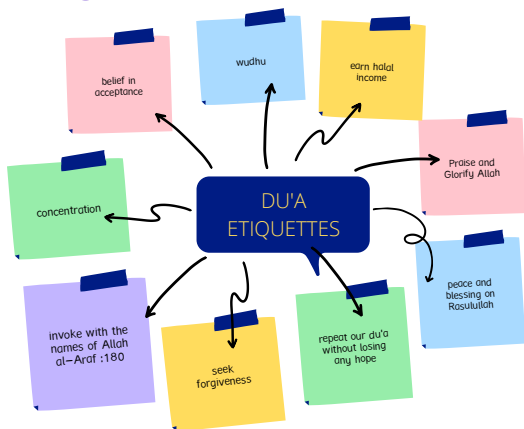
DU'A ETIQUETTES

belief in acceptance

wudhu

earn halal income

Praise and Glorify Allah

concentration

peace and blessing on Rasulullah

invoke with the names of Allah al-Araf :180

seek forgiveness

repeat our du'a without losing any hope